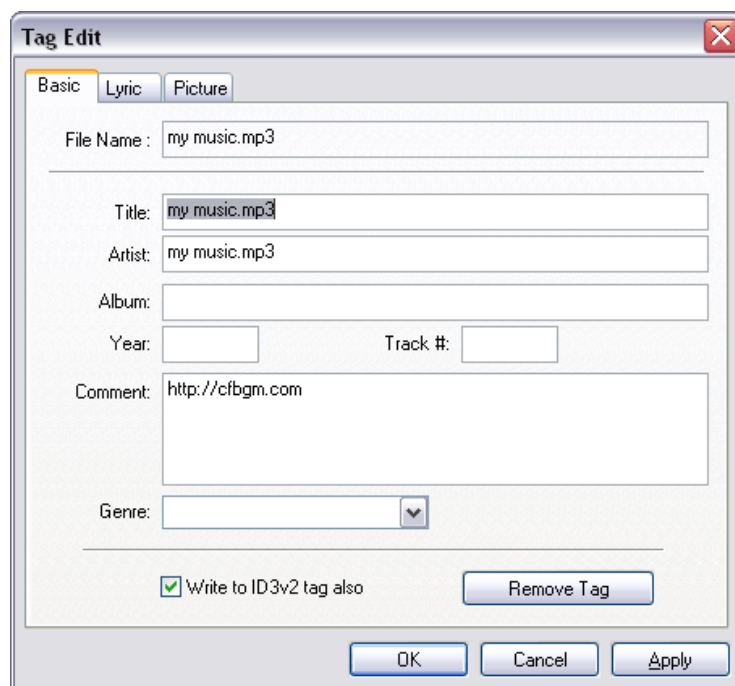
Tag Edit

Basic | Lyric | Picture

File Name : my music.mp3

Title: my music.mp3

Artist: my music.mp3

Album:

Year:

Track #:

Comment: http://cfbgm.com

Genre:

Write to ID3v2 tag also

Remove Tag

OK

Cancel

Apply